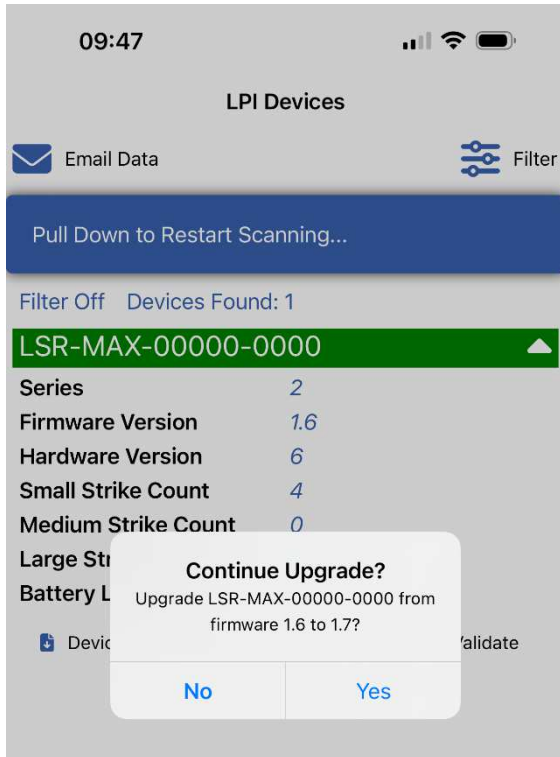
09:47

LPI Devices

Email Data

Filter

Pull Down to Restart Scanning...

Filter Off Devices Found: 1

LSR-MAX-00000-0000

| | |
|---|---|
| Series | 2 |
| Firmware Version | 1.6 |
| Hardware Version | 6 |
| Small Strike Count | 4 |
| Medium Strike Count | 0 |
| Large Str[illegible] | |
| Battery L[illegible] | |

Devi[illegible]

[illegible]alidate

Continue Upgrade?

Upgrade LSR-MAX-00000-0000 from firmware 1.6 to 1.7?

No

Yes